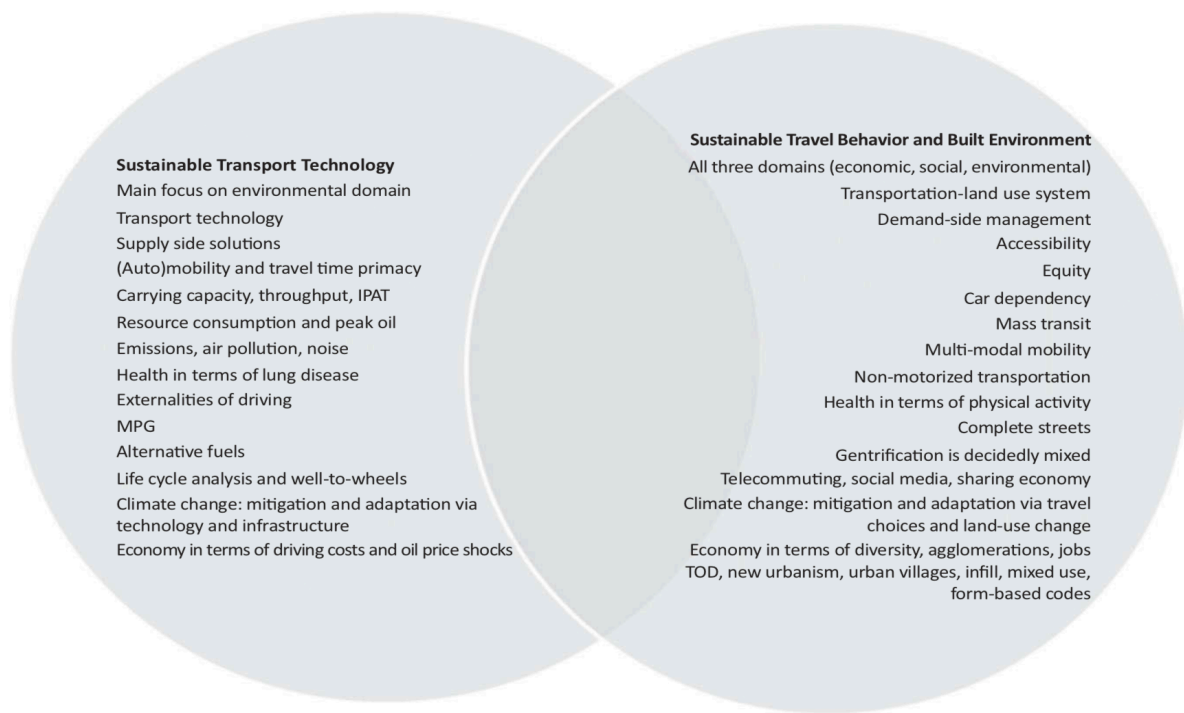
Sustainable Transport Technology
Main focus on environmental domain
Transport technology
Supply side solutions
(Auto)mobility and travel time primacy
Carrying capacity, throughput, IPAT
Resource consumption and peak oil
Emissions, air pollution, noise
Health in terms of lung disease
Externalities of driving
MPG
Alternative fuels
Life cycle analysis and well-to-wheels
Climate change: mitigation and adaptation via technology and infrastructure
Economy in terms of driving costs and oil price shocks

Sustainable Travel Behavior and Built Environment
All three domains (economic, social, environmental)
Transportation-land use system
Demand-side management
Accessibility
Equity
Car dependency
Mass transit
Multi-modal mobility
Non-motorized transportation
Health in terms of physical activity
Complete streets
Gentrification is decidedly mixed
Telecommuting, social media, sharing economy
Climate change: mitigation and adaptation via travel choices and land-use change
Economy in terms of diversity, agglomerations, jobs
TOD, new urbanism, urban villages, infill, mixed use, form-based codes